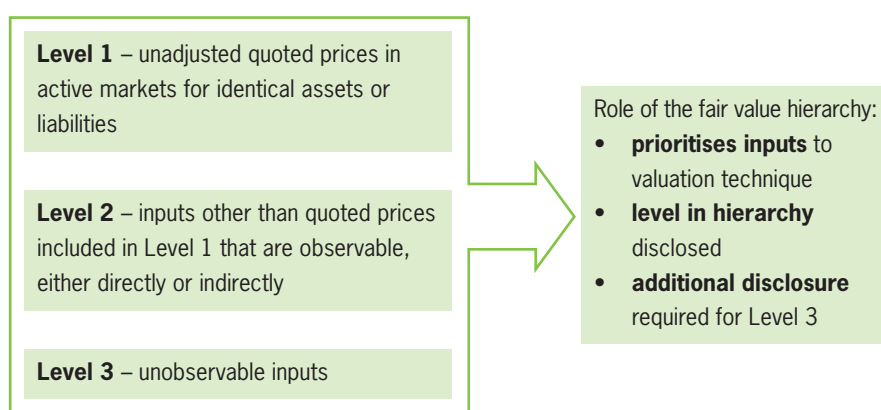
**Level 1** – unadjusted quoted prices in active markets for identical assets or liabilities

**Level 2** – inputs other than quoted prices included in Level 1 that are observable, either directly or indirectly

**Level 3** – unobservable inputs

Role of the fair value hierarchy:
- **prioritises inputs** to valuation technique
- **level in hierarchy** disclosed
- **additional disclosure** required for Level 3